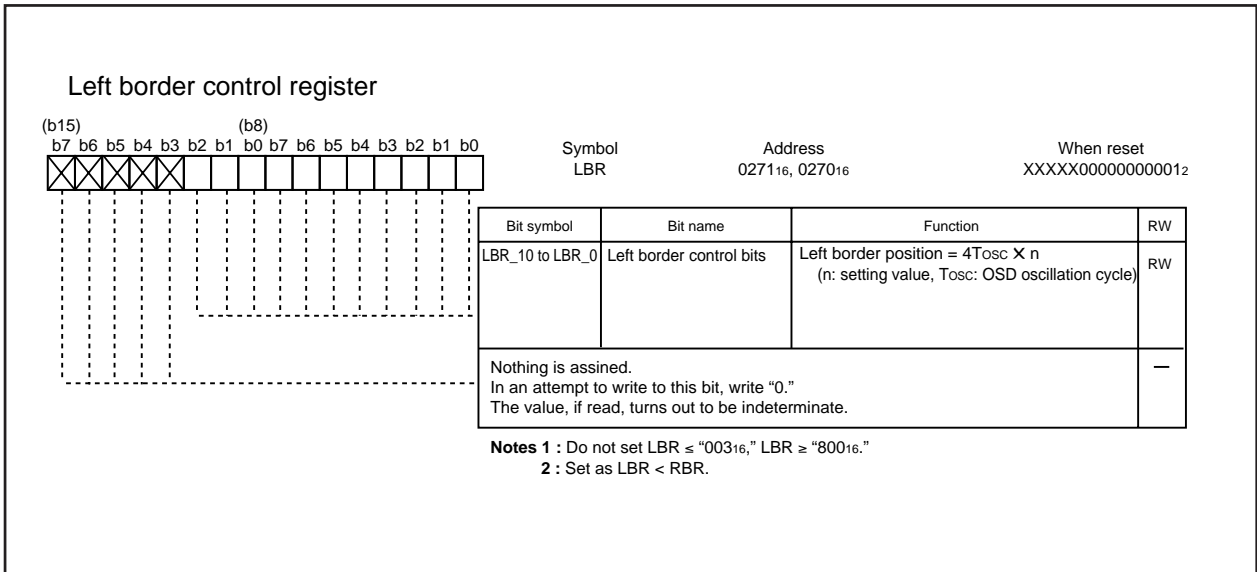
Left border control register

(b15) (b8)
b7 b6 b5 b4 b3 b2 b1 b0 b7 b6 b5 b4 b3 b2 b1 b0

Symbol
LBR

Address
$0271_{16}$, $0270_{16}$

When reset
$XXXXX00000000001_2$

| Bit symbol | Bit name | Function | RW |
|---|---|---|---|
| LBR_10 to LBR_0 | Left border control bits | Left border position = 4Tosc × n (n: setting value, Tosc: OSD oscillation cycle) | RW |
| Nothing is assined. In an attempt to write to this bit, write "0." The value, if read, turns out to be indeterminate. | | | — |

Notes 1 : Do not set LBR ≤ "$003_{16}$," LBR ≥ "$800_{16}$."
2 : Set as LBR < RBR.